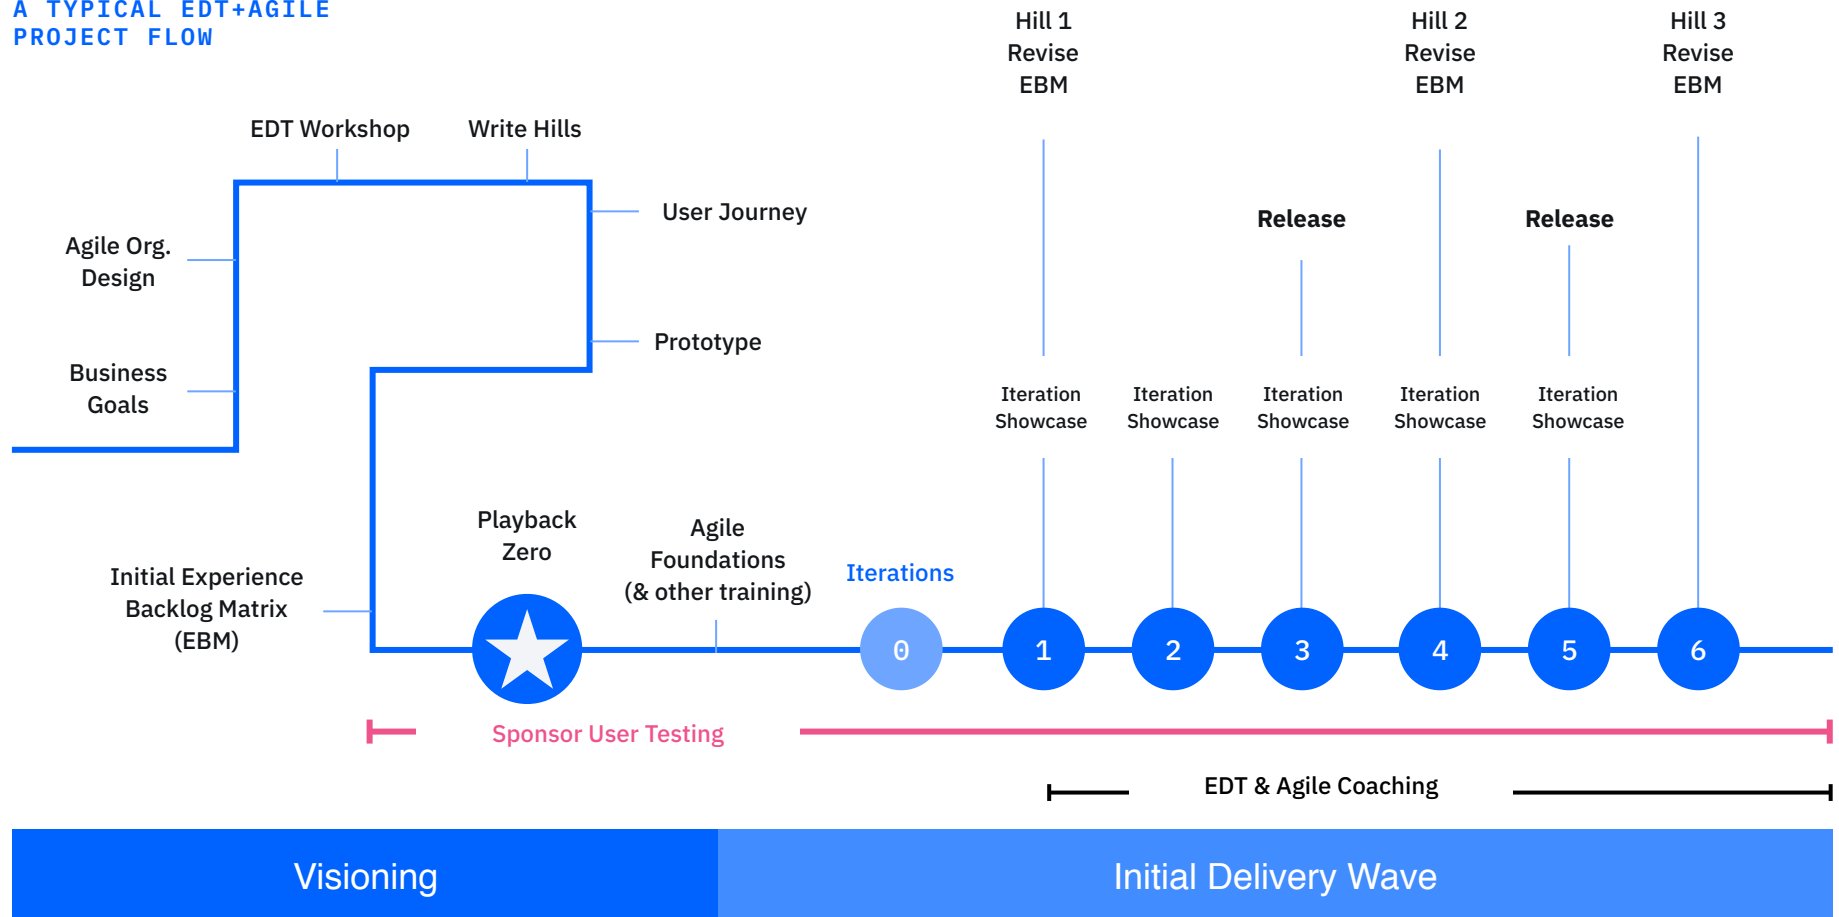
A TYPICAL EDT+AGILE PROJECT FLOW

Hill 1 Revise EBM

Hill 2 Revise EBM

Hill 3 Revise EBM

EDT Workshop

Write Hills

User Journey

Agile Org. Design

Release

Release

Business Goals

Prototype

Iteration Showcase

Iteration Showcase

Iteration Showcase

Iteration Showcase

Iteration Showcase

Playback Zero

Agile Foundations (& other training)

Iterations

Initial Experience Backlog Matrix (EBM)

0

1

2

3

4

5

6

Sponsor User Testing

EDT & Agile Coaching

Visioning

Initial Delivery Wave